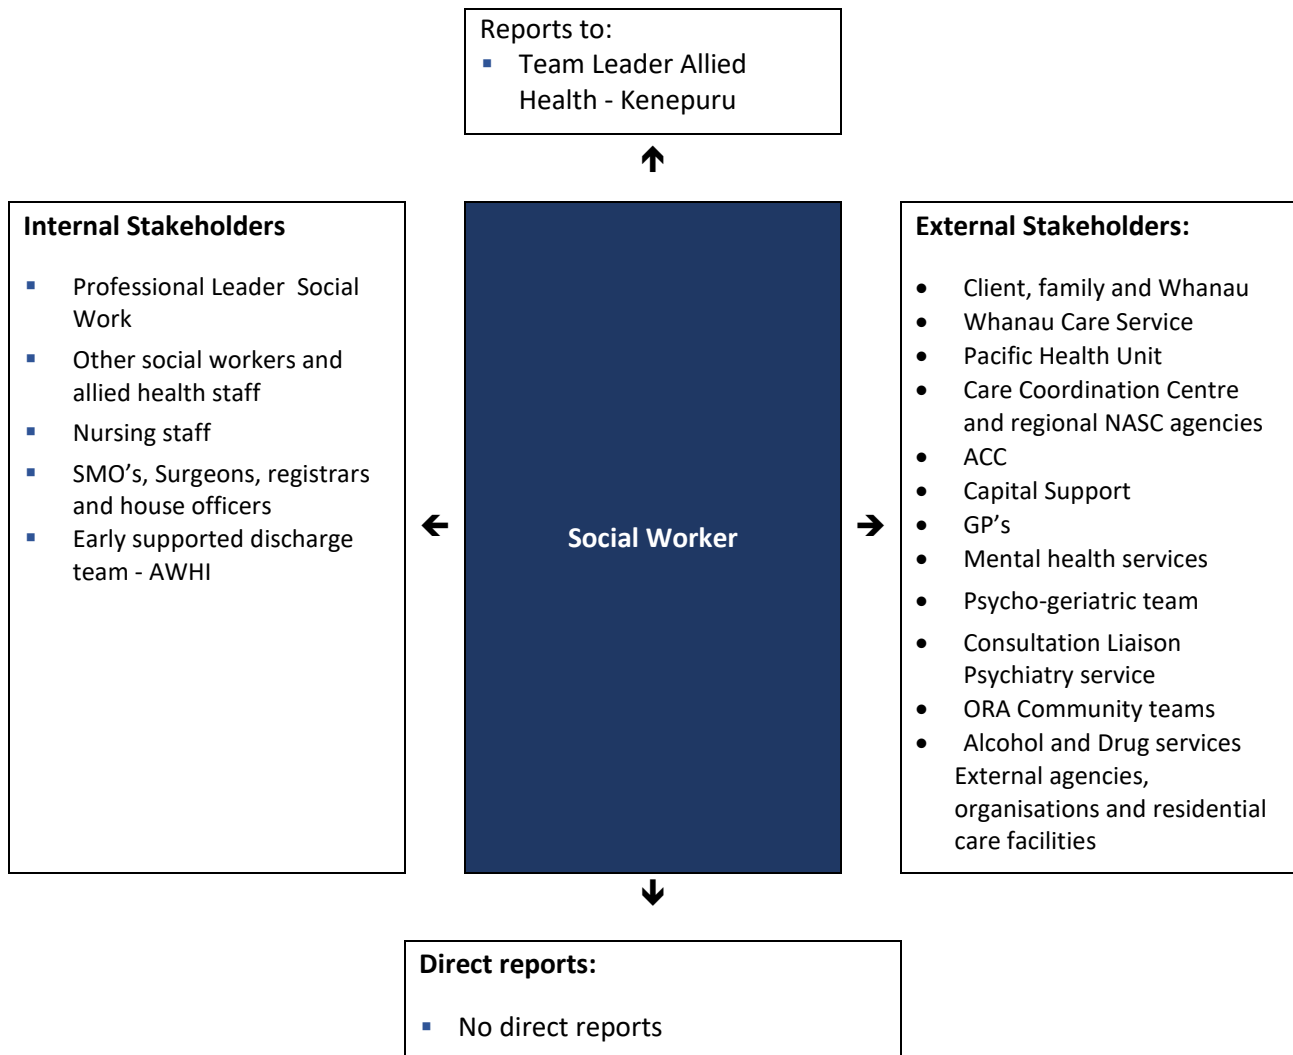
Reports to:
- Team Leader Allied Health - Kenepuru

Internal Stakeholders

- Professional Leader Social Work
- Other social workers and allied health staff
- Nursing staff
- SMO’s, Surgeons, registrars and house officers
- Early supported discharge team - AWHI

Social Worker

External Stakeholders:

- Client, family and Whanau
- Whanau Care Service
- Pacific Health Unit
- Care Coordination Centre and regional NASC agencies
- ACC
- Capital Support
- GP’s
- Mental health services
- Psycho-geriatric team
- Consultation Liaison Psychiatry service
- ORA Community teams
- Alcohol and Drug services

External agencies, organisations and residential care facilities

Direct reports:

- No direct reports